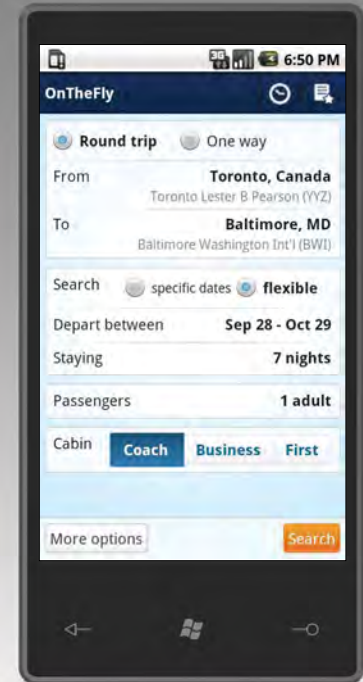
6:50 PM

OnTheFly

Round trip One way

From Toronto, Canada
Toronto Lester B Pearson (YYZ)

To Baltimore, MD
Baltimore Washington Int'l (BWI)

Search specific dates flexible

Depart between Sep 28 - Oct 29

Staying 7 nights

Passengers 1 adult

Cabin Coach Business First

More options Search